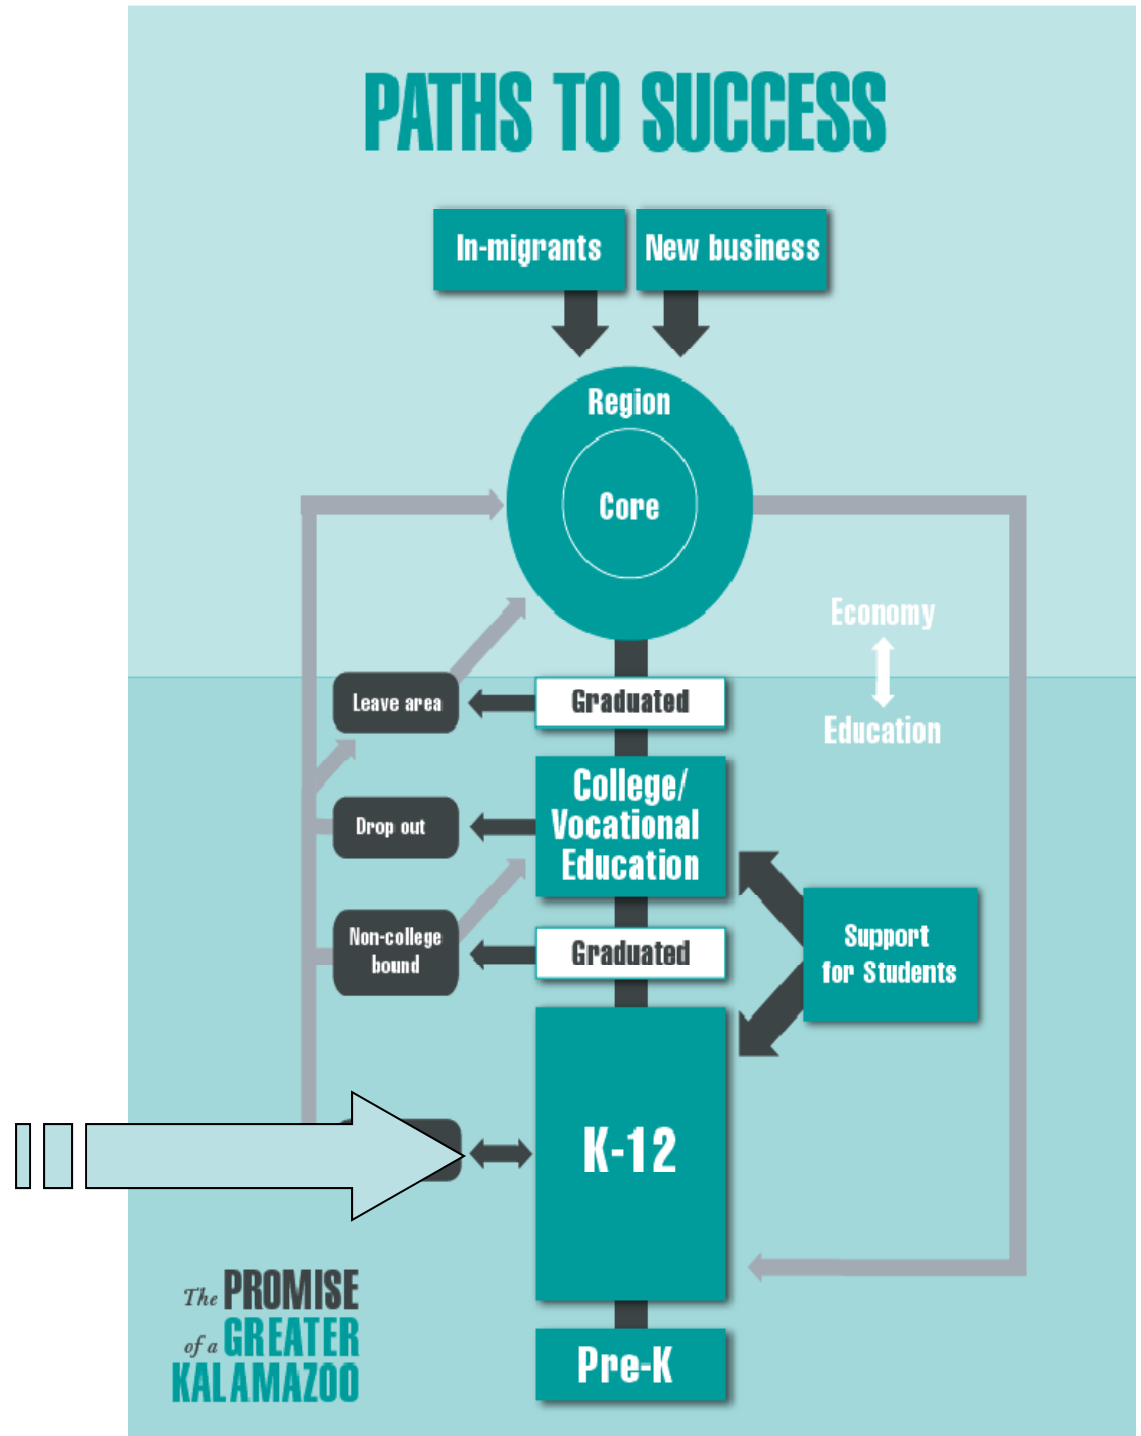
PATHS TO SUCCESS

In-migrants

New business

Region

Core

Economy

Education

Leave area

Graduated

Drop out

College/ Vocational Education

Non-college bound

Graduated

Support for Students

K-12

The PROMISE of a GREATER KALAMAZOO

Pre-K